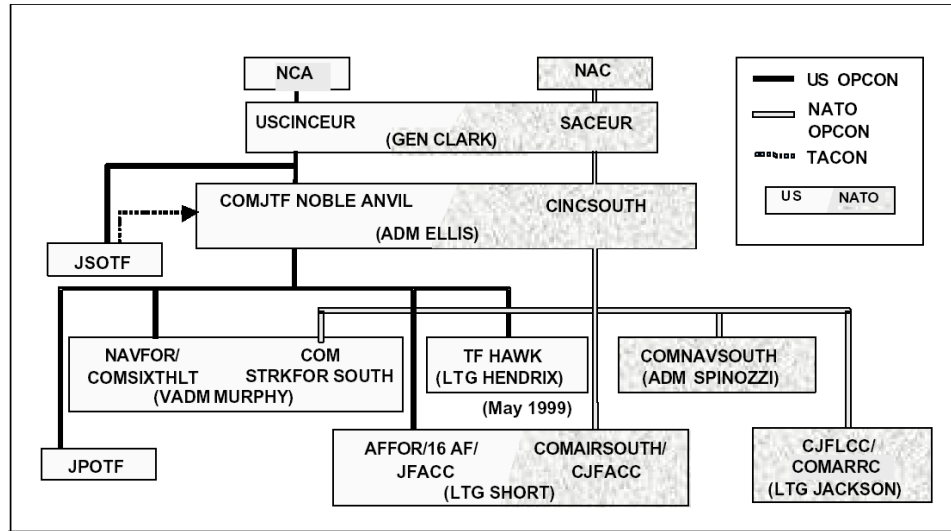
NCA

NAC

US OPCON

NATO OPCON

TACON

US

NATO

USCINCEUR

SACEUR

(GEN CLARK)

COMJTF NOBLE ANVIL

CINCSOUTH

(ADM ELLIS)

JSOTF

NAVFOR/ COMSIXTHLT

COM STRKFOR SOUTH

(VADM MURPHY)

TF HAWK (LTG HENDRIX)

(May 1999)

COMNAVSOUTH (ADM SPINOZZI)

JPOTF

AFFOR/16 AF/ JFACC

COMAIRSOUTH/ CJFACC

(LTG SHORT)

CJFLCC/ COMARRC (LTG JACKSON)